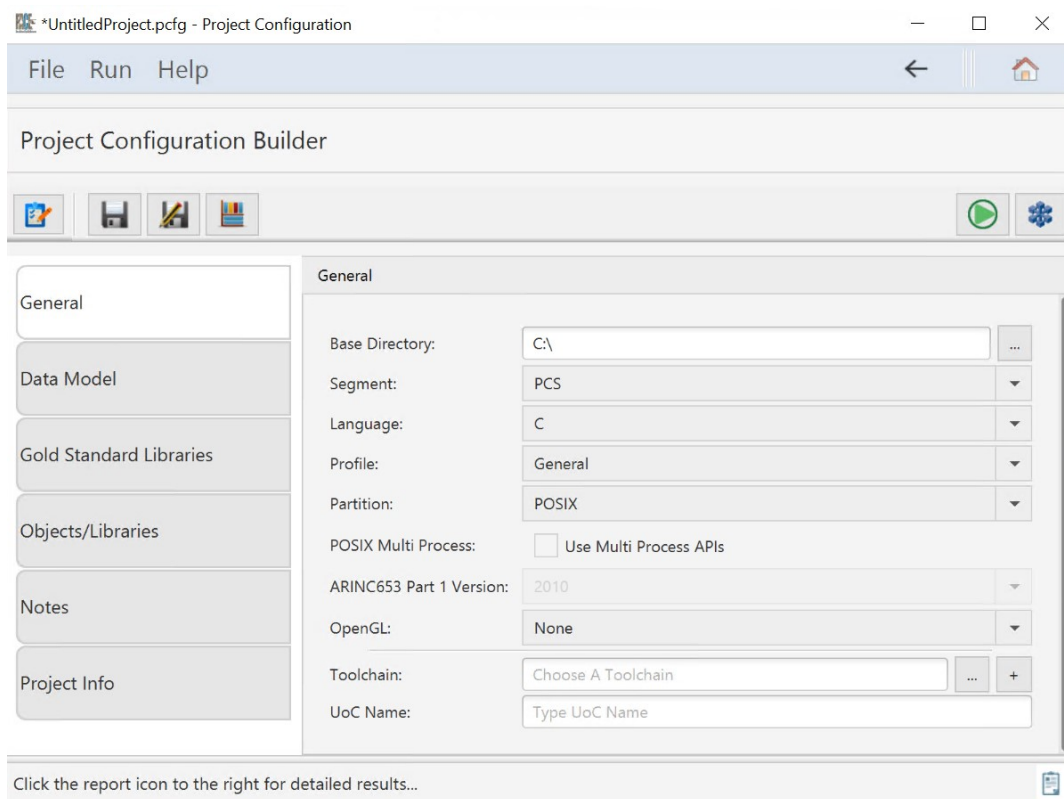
*UntitledProject.pcfg - Project Configuration

File Run Help

Project Configuration Builder

General

Data Model

Gold Standard Libraries

Objects/Libraries

Notes

Project Info

General

Base Directory: C:\ ...

Segment: PCS

Language: C

Profile: General

Partition: POSIX

POSIX Multi Process: Use Multi Process APIs

ARINC653 Part 1 Version: 2010

OpenGL: None

Toolchain: Choose A Toolchain ... +

UoC Name: Type UoC Name

Click the report icon to the right for detailed results...